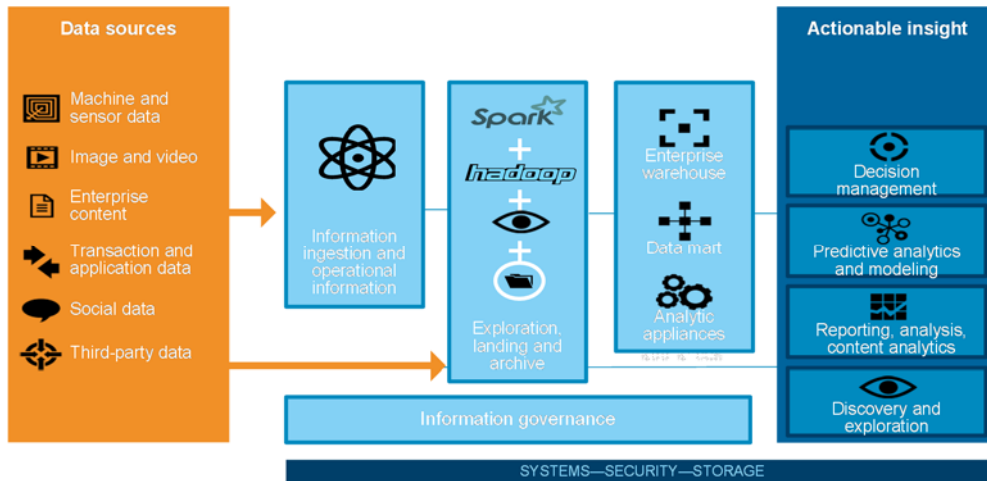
Data sources

Machine and sensor data

Image and video

Enterprise content

Transaction and application data

Social data

Third-party data

Information ingestion and operational information

Spark

+

hadoop

+

+

Exploration, landing and archive

Enterprise warehouse

Data mart

Analytic appliances

Actionable insight

Decision management

Predictive analytics and modeling

Reporting, analysis, content analytics

Discovery and exploration

Information governance

SYSTEMS—SECURITY—STORAGE